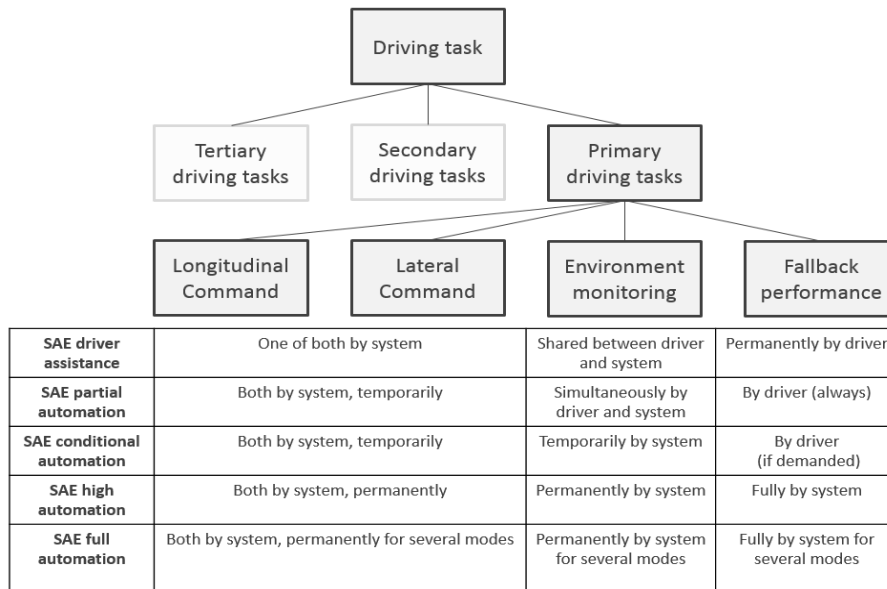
Driving task

Tertiary driving tasks

Secondary driving tasks

Primary driving tasks

Longitudinal Command

Lateral Command

Environment monitoring

Fallback performance

| | | | |
|---|---|---|---|
| **SAE driver assistance** | One of both by system | Shared between driver and system | Permanently by driver |
| **SAE partial automation** | Both by system, temporarily | Simultaneously by driver and system | By driver (always) |
| **SAE conditional automation** | Both by system, temporarily | Temporarily by system | By driver (if demanded) |
| **SAE high automation** | Both by system, permanently | Permanently by system | Fully by system |
| **SAE full automation** | Both by system, permanently for several modes | Permanently by system for several modes | Fully by system for several modes |